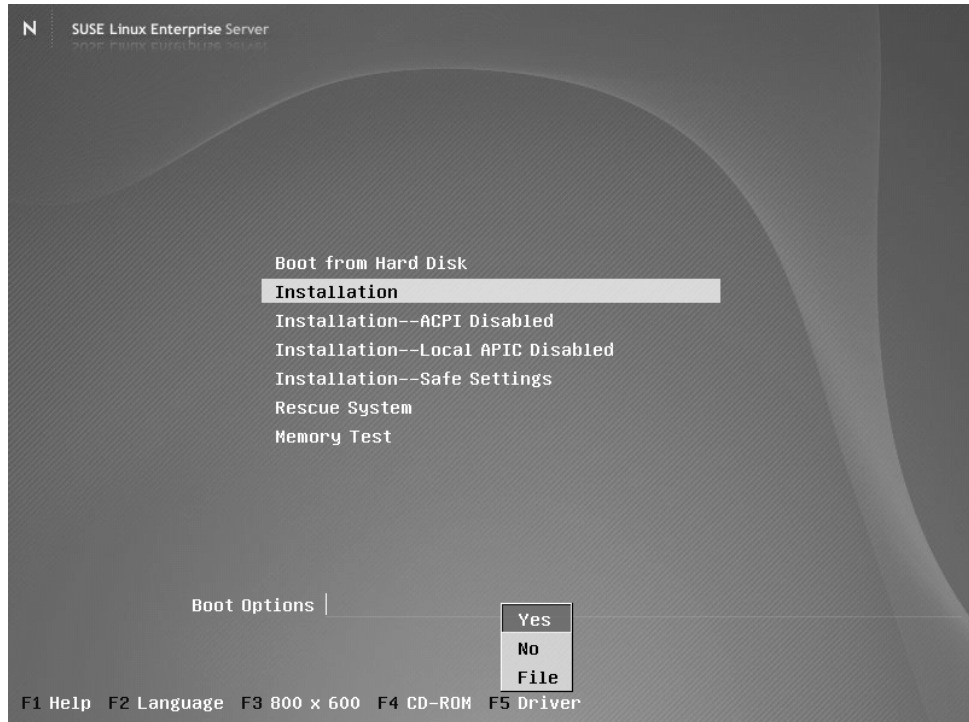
N SUSE Linux Enterprise Server

Boot from Hard Disk
Installation
Installation--ACPI Disabled
Installation--Local APIC Disabled
Installation--Safe Settings
Rescue System
Memory Test

Boot Options

Yes
No
File

F1 Help F2 Language F3 800 x 600 F4 CD-ROM F5 Driver